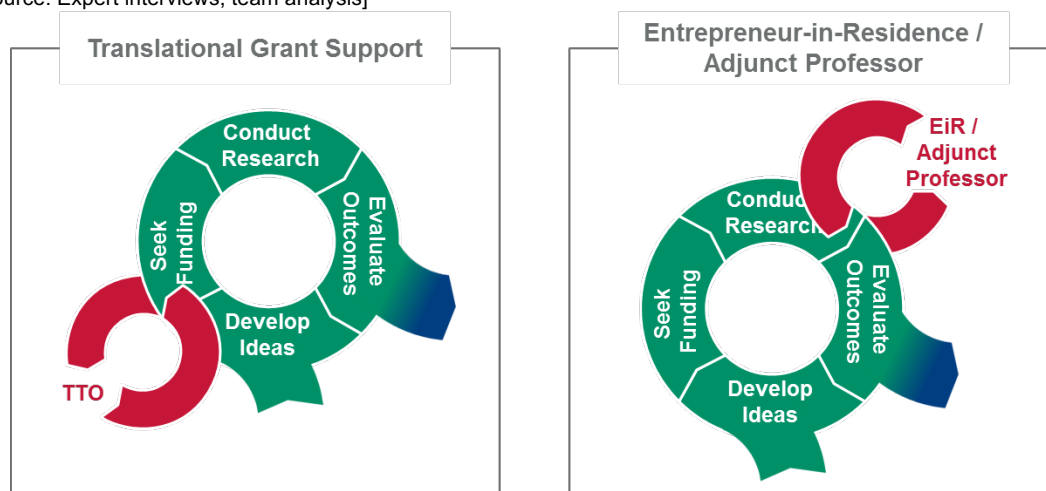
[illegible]urce: Expert interviews, team analysis]

Translational Grant Support

Conduct Research

Evaluate Outcomes

Develop Ideas

Seek Funding

TTO

Entrepreneur-in-Residence / Adjunct Professor

EiR / Adjunct Professor

Conduc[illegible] Research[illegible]

Evaluate Outcomes

Develop Ideas

Seek Funding